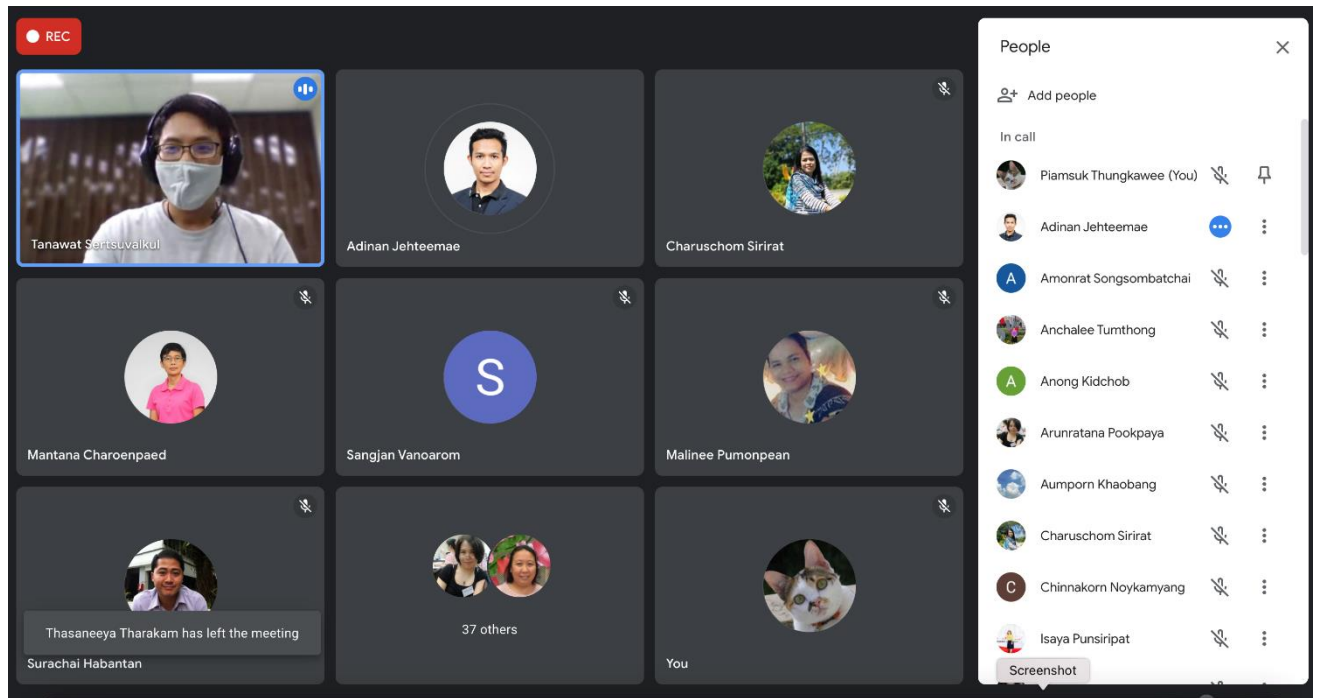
REC

Tanawat Sertsuvalkul

Adinan Jehteemae

Charuschom Sirirat

Mantana Charoenpaed

S

Sangjan Vanoarom

Malinee Pumonpean

Thasaneeya Tharakam has left the meeting

Surachai Habantan

37 others

You

People

Add people

In call

Piamsuk Thungkawee (You)

Adinan Jehteemae

A

Amonrat Songsombatchai

Anchalee Tumthong

A

Anong Kidchob

Arunratana Pookpaya

Aumporn Khaobang

Charuschom Sirirat

C

Chinnakorn Noykamyang

Isaya Punsiripat

Screenshot